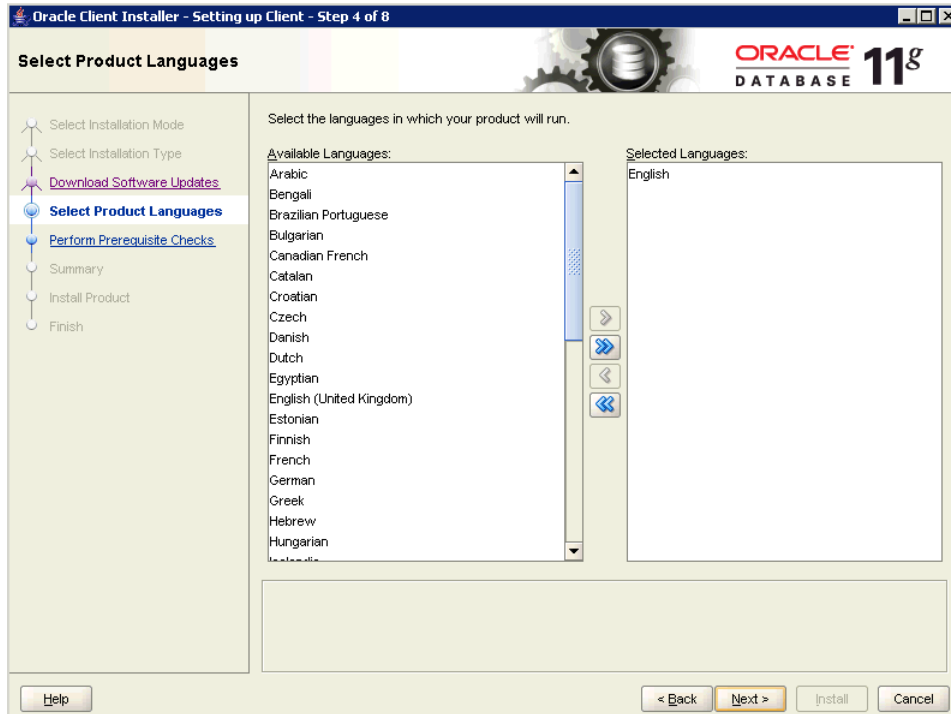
Oracle Client Installer - Setting up Client - Step 4 of 8

Select Product Languages

ORACLE DATABASE 11g

Select Installation Mode
Select Installation Type
Download Software Updates
Select Product Languages
Perform Prerequisite Checks
Summary
Install Product
Finish

Select the languages in which your product will run.

Available Languages:
Arabic
Bengali
Brazilian Portuguese
Bulgarian
Canadian French
Catalan
Croatian
Czech
Danish
Dutch
Egyptian
English (United Kingdom)
Estonian
Finnish
French
German
Greek
Hebrew
Hungarian
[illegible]

Selected Languages:
English

Help

< Back Next > Install Cancel